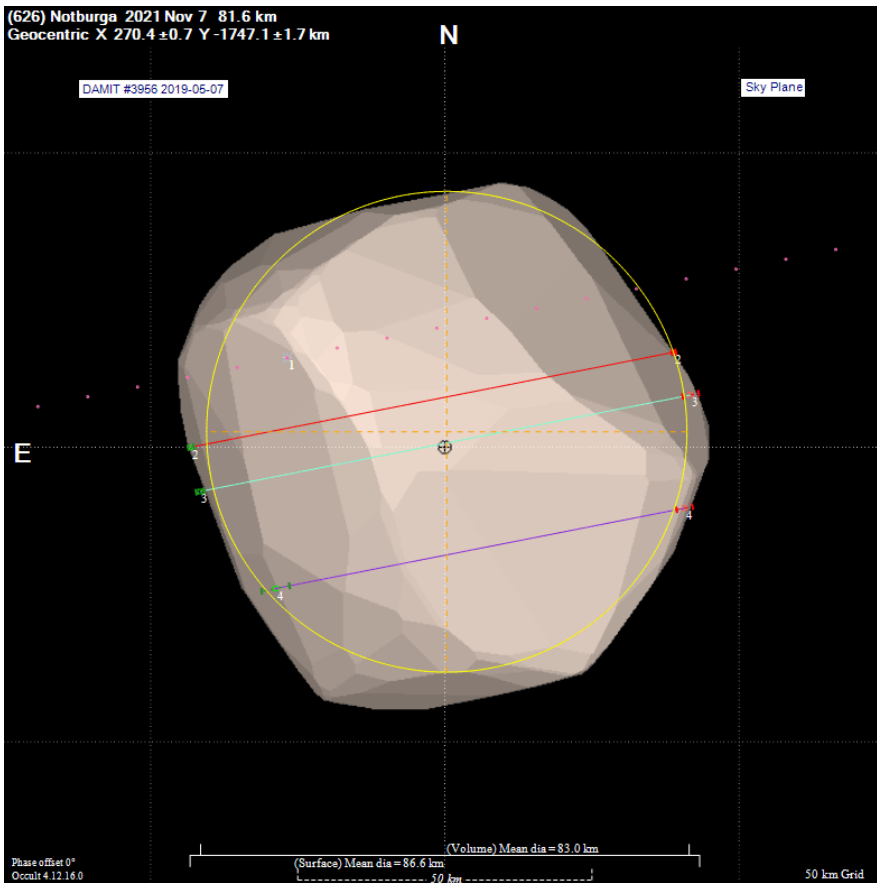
(626) Notburga 2021 Nov 7 81.6 km
Geocentric X 270.4 ±0.7 Y -1747.1 ±1.7 km

N

DAMIT #3956 2019-05-07

Sky Plane

1

2

2

3

3

E

4

4

(Volume) Mean dia = 83.0 km

(Surface) Mean dia = 86.6 km

50 km

Phase offset 0°
Occult 4.12.16.0

50 km Grid